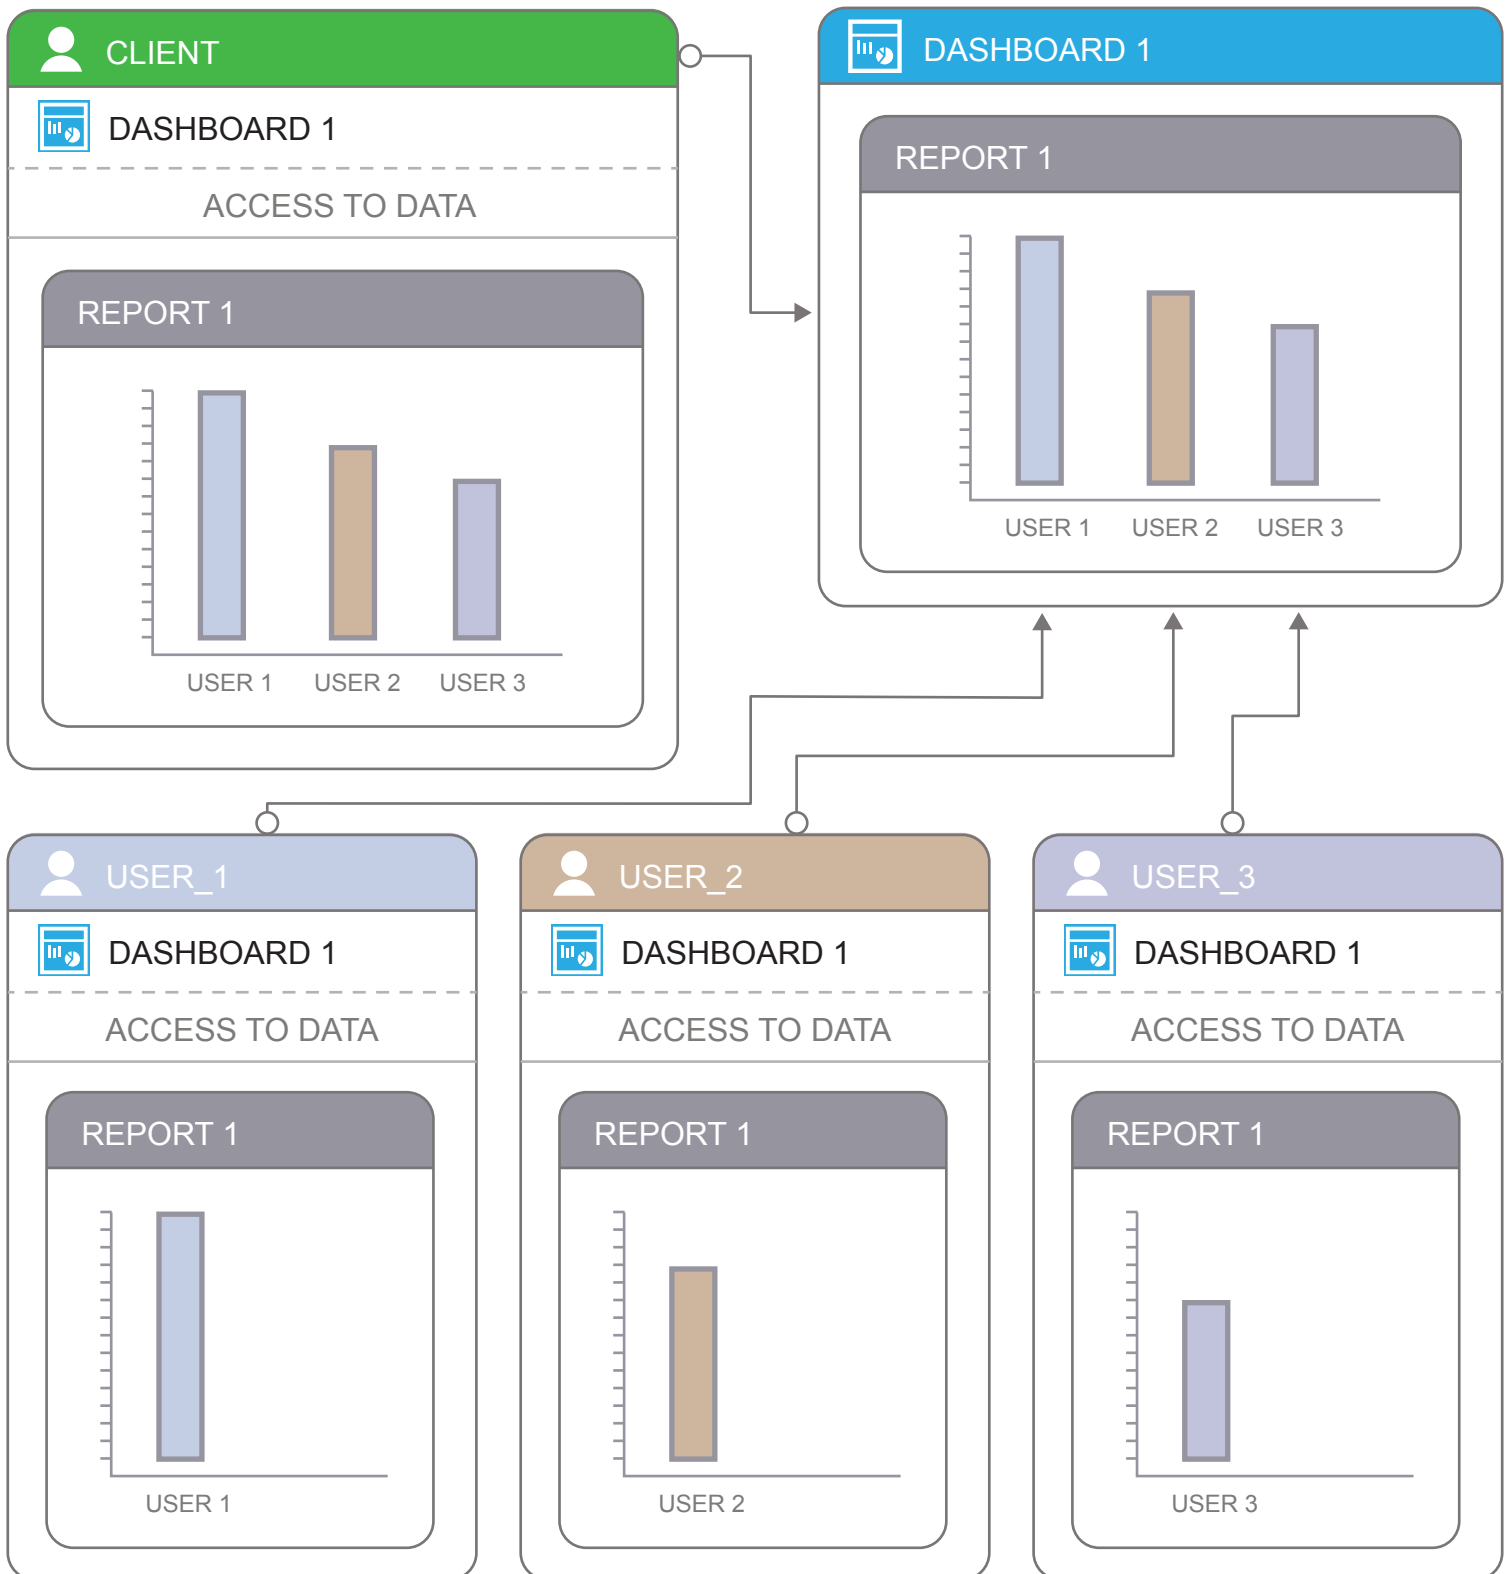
CLIENT

DASHBOARD 1

ACCESS TO DATA

REPORT 1

USER 1 USER 2 USER 3

DASHBOARD 1

REPORT 1

USER 1 USER 2 USER 3

USER_1

DASHBOARD 1

ACCESS TO DATA

REPORT 1

USER 1

USER_2

DASHBOARD 1

ACCESS TO DATA

REPORT 1

USER 2

USER_3

DASHBOARD 1

ACCESS TO DATA

REPORT 1

USER 3